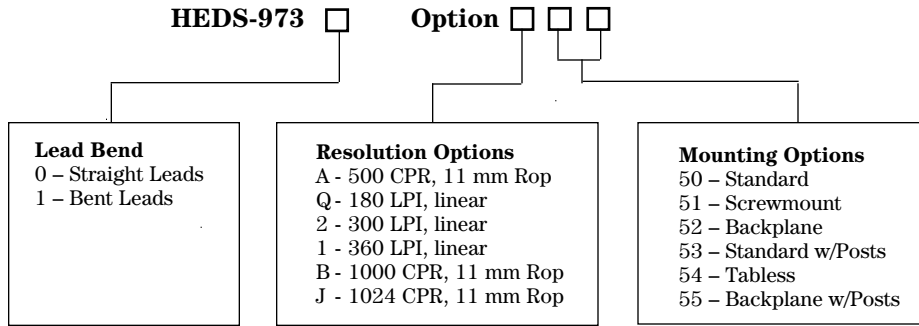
HEDS-973 □ Option □ □ □

Lead Bend
0 – Straight Leads
1 – Bent Leads

Resolution Options
A - 500 CPR, 11 mm Rop
Q - 180 LPI, linear
2 - 300 LPI, linear
1 - 360 LPI, linear
B - 1000 CPR, 11 mm Rop
J - 1024 CPR, 11 mm Rop

Mounting Options
50 – Standard
51 – Screwmount
52 – Backplane
53 – Standard w/Posts
54 – Tabless
55 – Backplane w/Posts